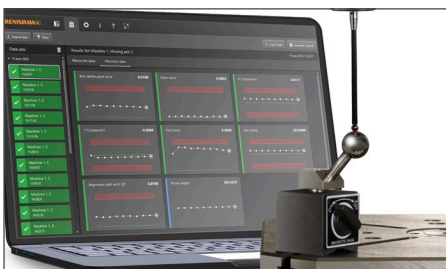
RENISHAW

Data sets

Machine 1 - 1

Machine 1 - 2

Machine 1 - 3

Machine 1 - 4

Machine 1 - 5

Machine 1 - 6

Machine 1 - 7

Machine 1 - 8

Machine 1 - 9

Machine 1 - 10

Machine 1 - 11

Machine 1 - 12

Machine 1 - 13

Results for Machine 1 - Homing axis C

Measured data

Analysed data

Max centre point error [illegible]

Radial error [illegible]

X-Component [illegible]

Y-Component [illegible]

Radial error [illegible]

Ball radius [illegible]

Alignment path error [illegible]

Probe length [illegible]